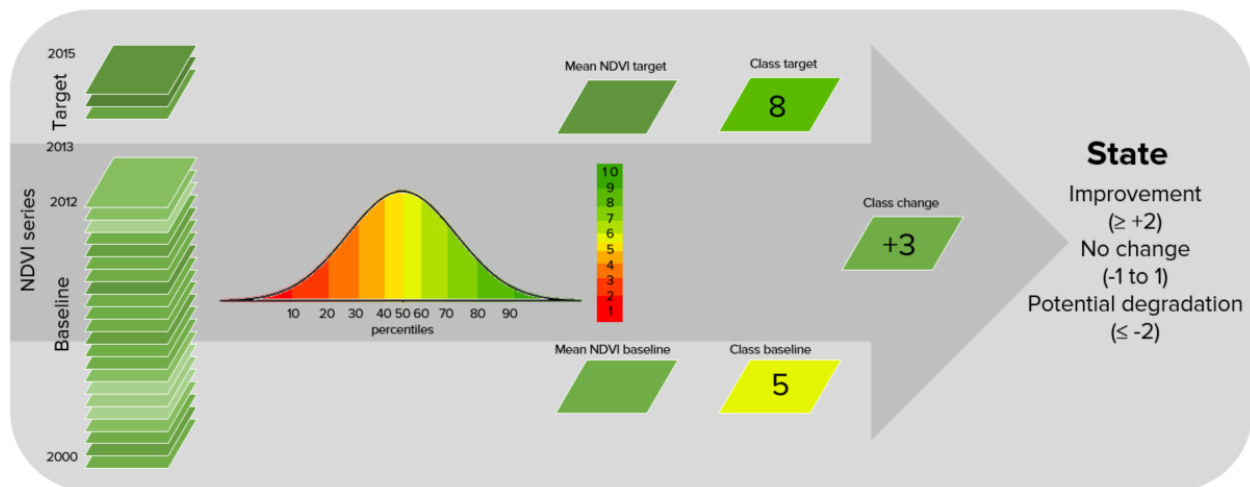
2015

Target

2013

2012

NDVI series

Baseline

2000

10 20 30 40 50 60 70 80 90

percentiles

10
9
8
7
6
5
4
3
2
1

Mean NDVI target

Class target

8

Class change

+3

Mean NDVI baseline

Class baseline

5

State

Improvement
(≥ +2)
No change
(-1 to 1)
Potential degradation
(≤ -2)